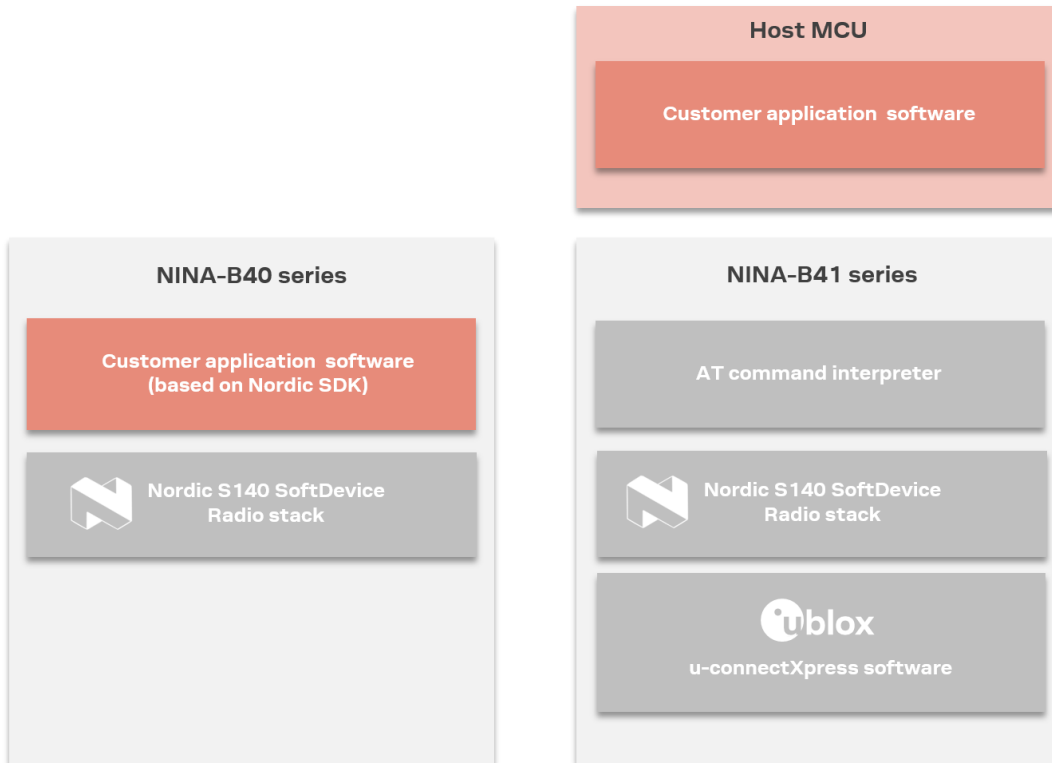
Host MCU

Customer application software

NINA-B40 series

Customer application software (based on Nordic SDK)

Nordic S140 SoftDevice Radio stack

NINA-B41 series

AT command interpreter

Nordic S140 SoftDevice Radio stack

ublox

u-connectXpress software